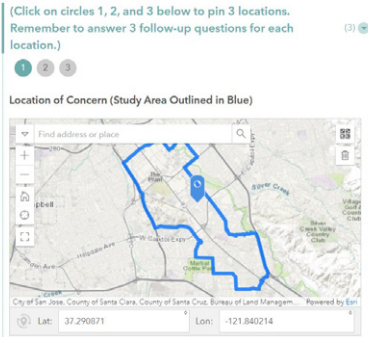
(Click on circles 1, 2, and 3 below to pin 3 locations. Remember to answer 3 follow-up questions for each location.)

(3)

1 2 3

Location of Concern (Study Area Outlined in Blue)

Find address or place

Silver Creek

W Capitol Expy

Martial Cottle Park

Village Golf & Country Club

Silver Creek Valley Country Club

City of San Jose, County of Santa Clara, County of Santa Cruz, Bureau of Land Managem... Powered by Esri

Lat: 37.290871

Lon: -121.840214